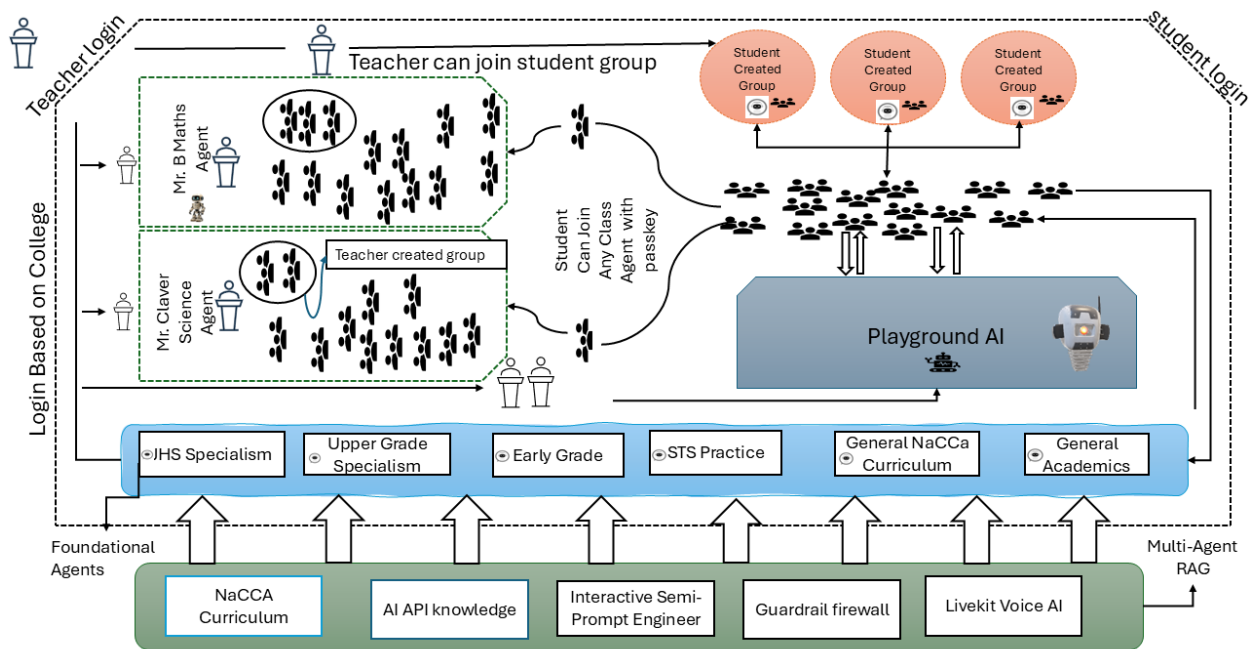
Teacher login

student login

Teacher can join student group

Student Created Group

Student Created Group

Student Created Group

Mr. B Maths Agent

Login Based on College

Student Can Join Any Class Agent with passkey

Teacher created group

Mr. Claver Science Agent

Playground AI

JHS Specialism

Upper Grade Specialism

Early Grade

STS Practice

General NaCCa Curriculum

General Academics

Foundational Agents

Multi-Agent RAG

NaCCA Curriculum

AI API knowledge

Interactive Semi-Prompt Engineer

Guardrail firewall

Livekit Voice AI